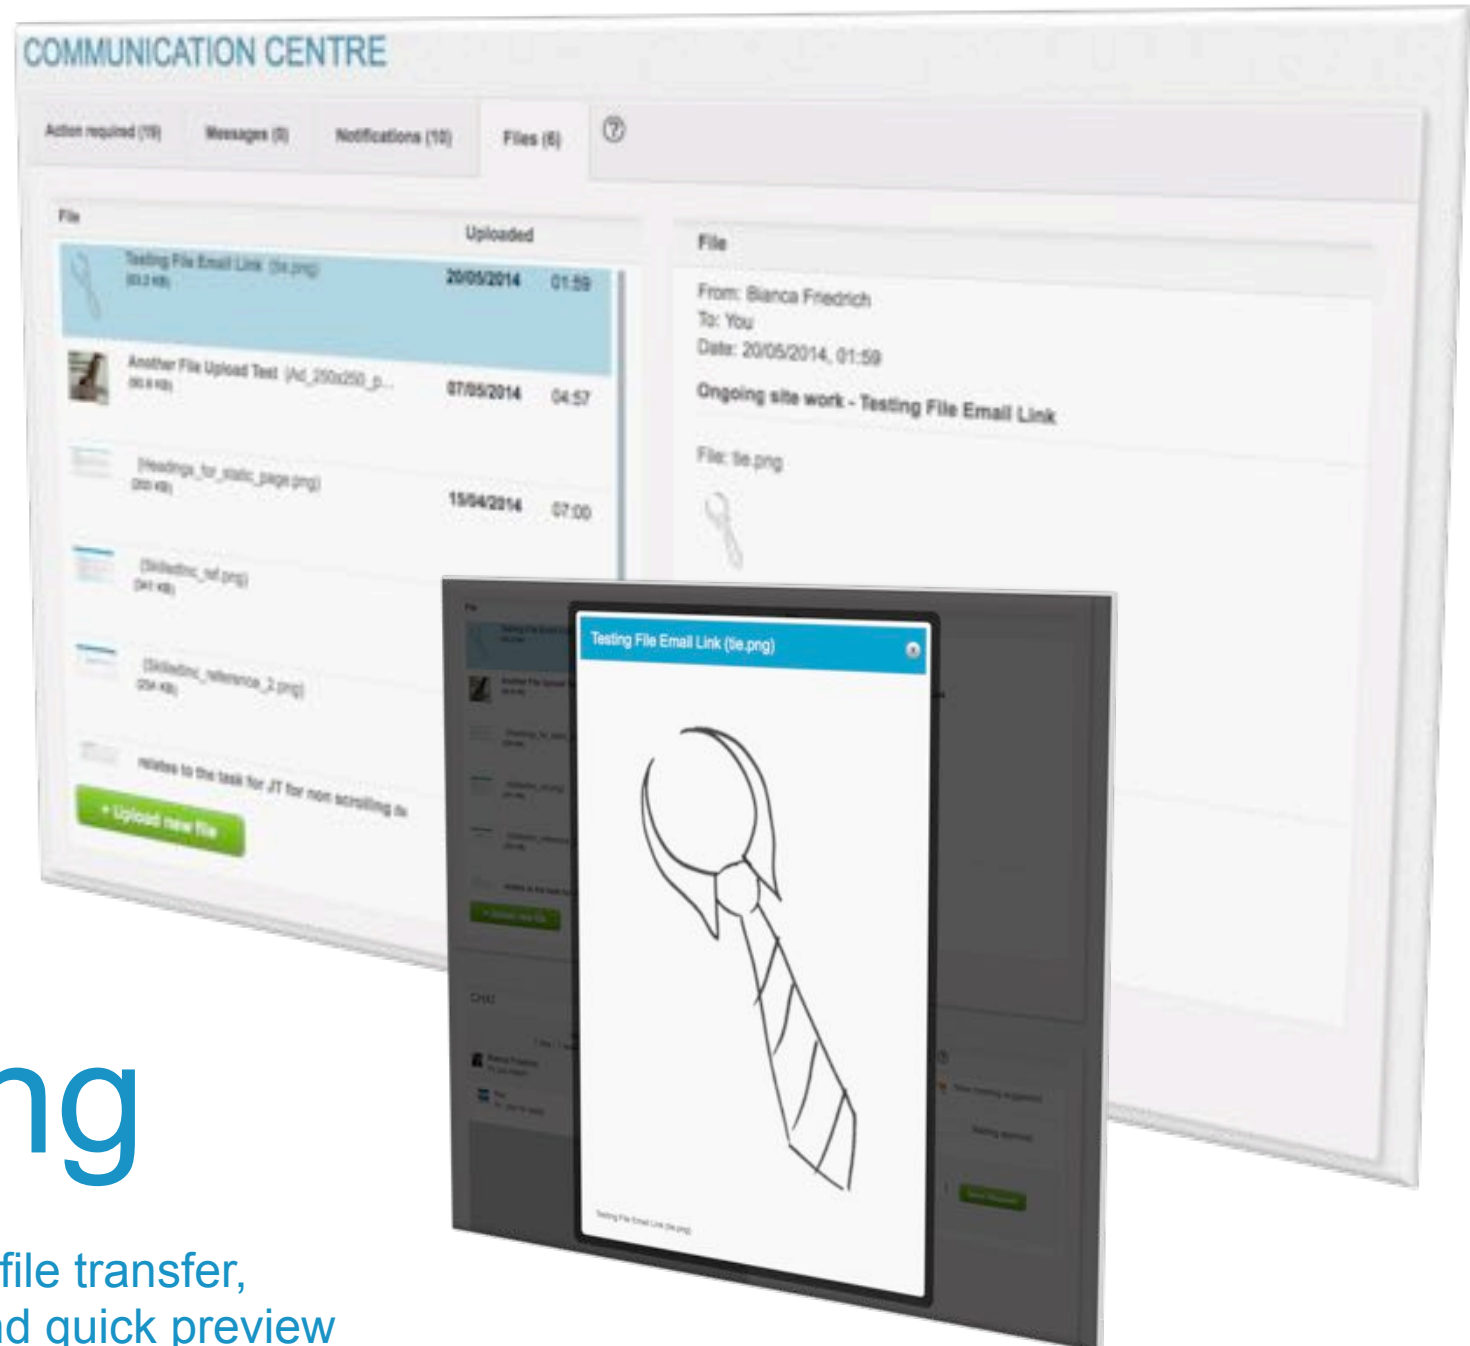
COMMUNICATION CENTRE

Action required (19) Messages (0) Notifications (10) Files (6)

File

Uploaded

Testing File Email Link (tie.png)
(93.2 KB)
20/05/2014 01:59

Another File Upload Test (Ad_250x250_p...
(90.6 KB)
07/05/2014 04:57

(Headings_for_static_page.png)
(200 KB)
15/04/2014 07:00

(Skilledinc_ref.png)
(341 KB)

(Skilledinc_reference_2.png)
(234 KB)

relates to the task for JT for non scrolling do

+ Upload new file

File

From: Bianca Friedrich
To: You
Date: 20/05/2014, 01:59

Ongoing site work - Testing File Email Link

File: tie.png

Testing File Email Link (tie.png)

Testing File Email Link (tie.png)

ng

file transfer,
d quick preview